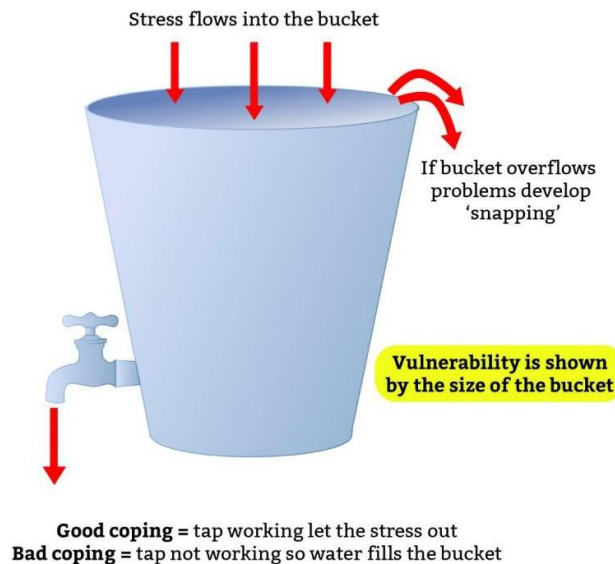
Stress flows into the bucket

If bucket overflows problems develop 'snapping'

Vulnerability is shown by the size of the bucket

**Good coping** = tap working let the stress out
**Bad coping** = tap not working so water fills the bucket